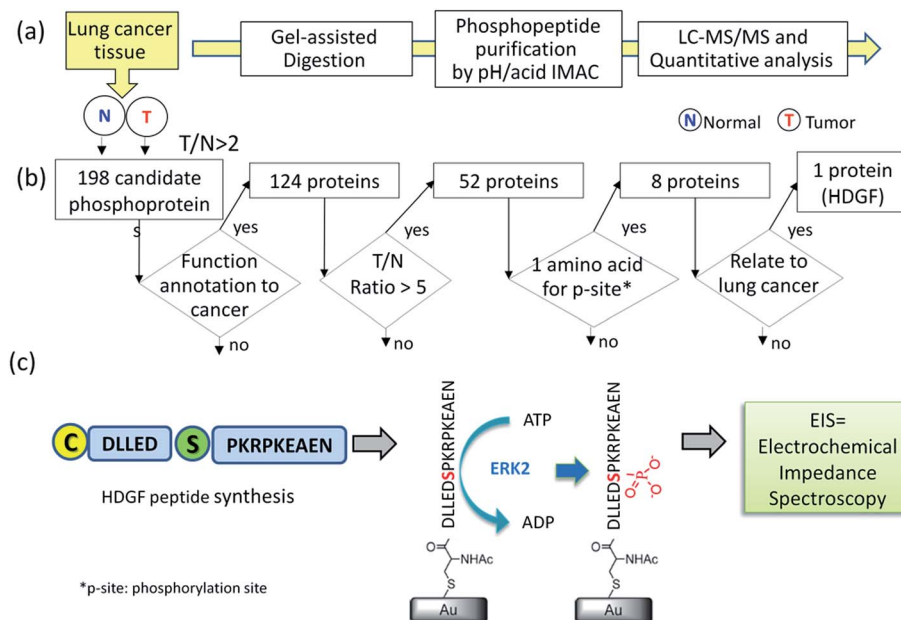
(a) Lung cancer tissue

Gel-assisted Digestion

Phosphopeptide purification by pH/acid IMAC

LC-MS/MS and Quantitative analysis

N T

T/N>2

N Normal T Tumor

(b) 198 candidate phosphoproteins

yes

Function annotation to cancer

no

124 proteins

yes

T/N Ratio > 5

no

52 proteins

yes

1 amino acid for p-site*

no

8 proteins

yes

Relate to lung cancer

no

1 protein (HDGF)

(c)

C DLLED S PKRPKEAEN

HDGF peptide synthesis

DLLEDSPKRPKEAEN

ATP

ERK2

ADP

O NHAc

S

Au

DLLEDSPKRPKEAEN

$O=P(O^-)_2$

O NHAc

S

Au

EIS= Electrochemical Impedance Spectroscopy

*p-site: phosphorylation site